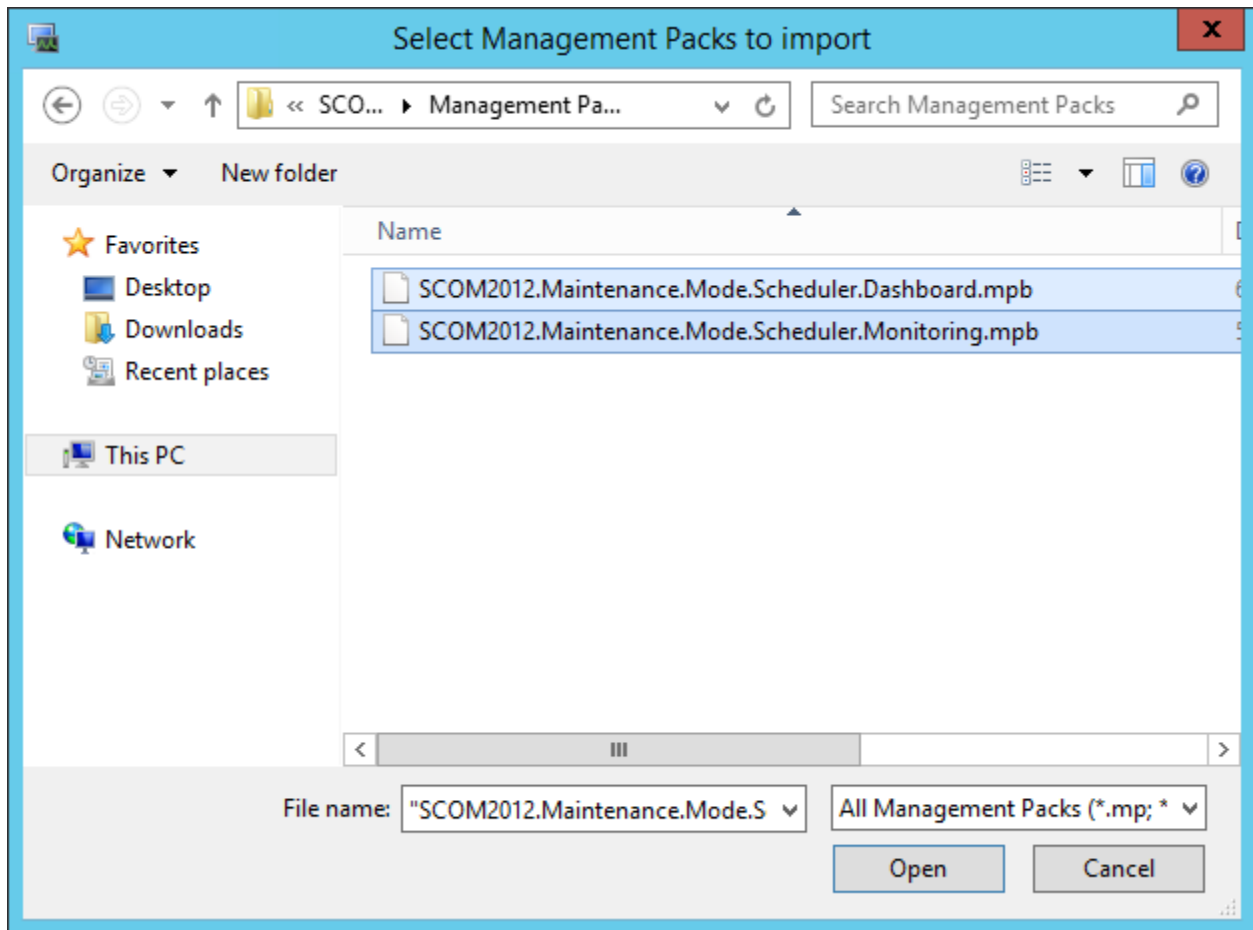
Select Management Packs to import

« SCO... ▸ Management Pa...

Search Management Packs

Organize ▾ New folder

Name

Favorites
Desktop
Downloads
Recent places

This PC

Network

SCOM2012.Maintenance.Mode.Scheduler.Dashboard.mpb
SCOM2012.Maintenance.Mode.Scheduler.Monitoring.mpb

File name: "SCOM2012.Maintenance.Mode.S

All Management Packs (*.mp; *

Open

Cancel